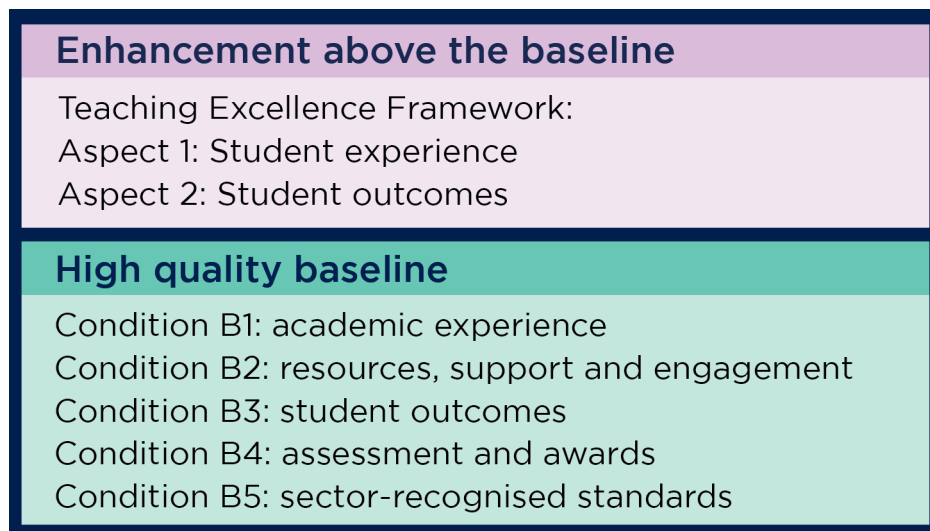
Enhancement above the baseline

Teaching Excellence Framework:
Aspect 1: Student experience
Aspect 2: Student outcomes

High quality baseline

Condition B1: academic experience
Condition B2: resources, support and engagement
Condition B3: student outcomes
Condition B4: assessment and awards
Condition B5: sector-recognised standards